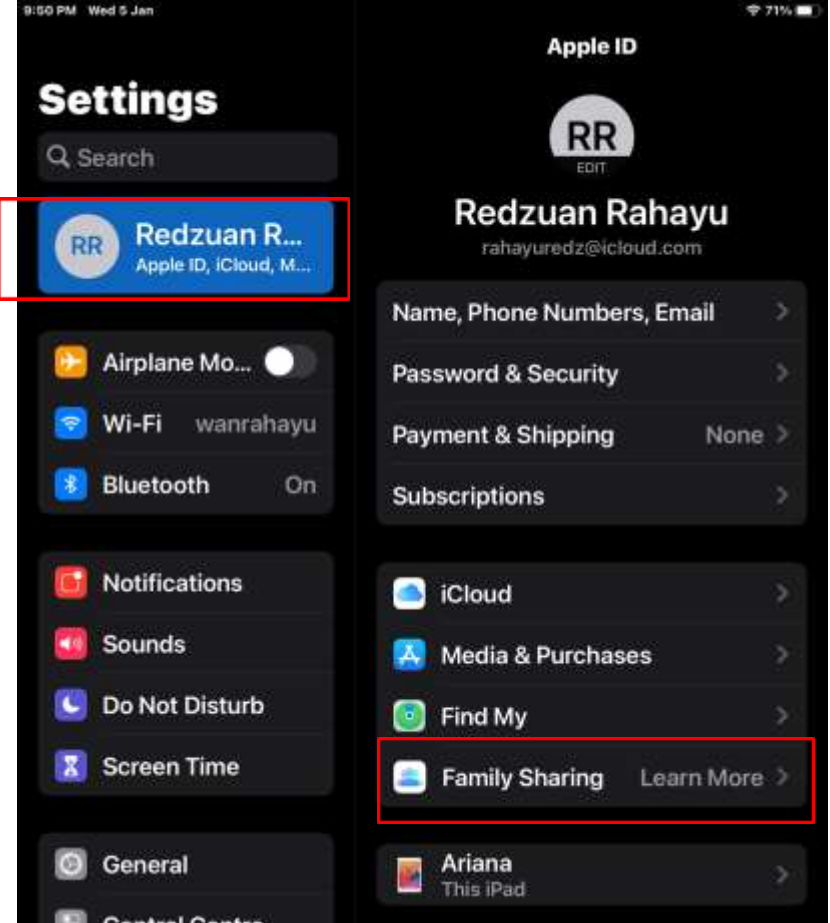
9:50 PM Wed 5 Jan

71%

Settings

Search

RR Redzuan R...
Apple ID, iCloud, M...

Airplane Mo...

Wi-Fi wanrahayu

Bluetooth On

Notifications

Sounds

Do Not Disturb

Screen Time

General

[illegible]

Apple ID

RR
EDIT

Redzuan Rahayu
rahayuredz@icloud.com

Name, Phone Numbers, Email

Password & Security

Payment & Shipping None

Subscriptions

iCloud

Media & Purchases

Find My

Family Sharing Learn More

Ariana
This iPad